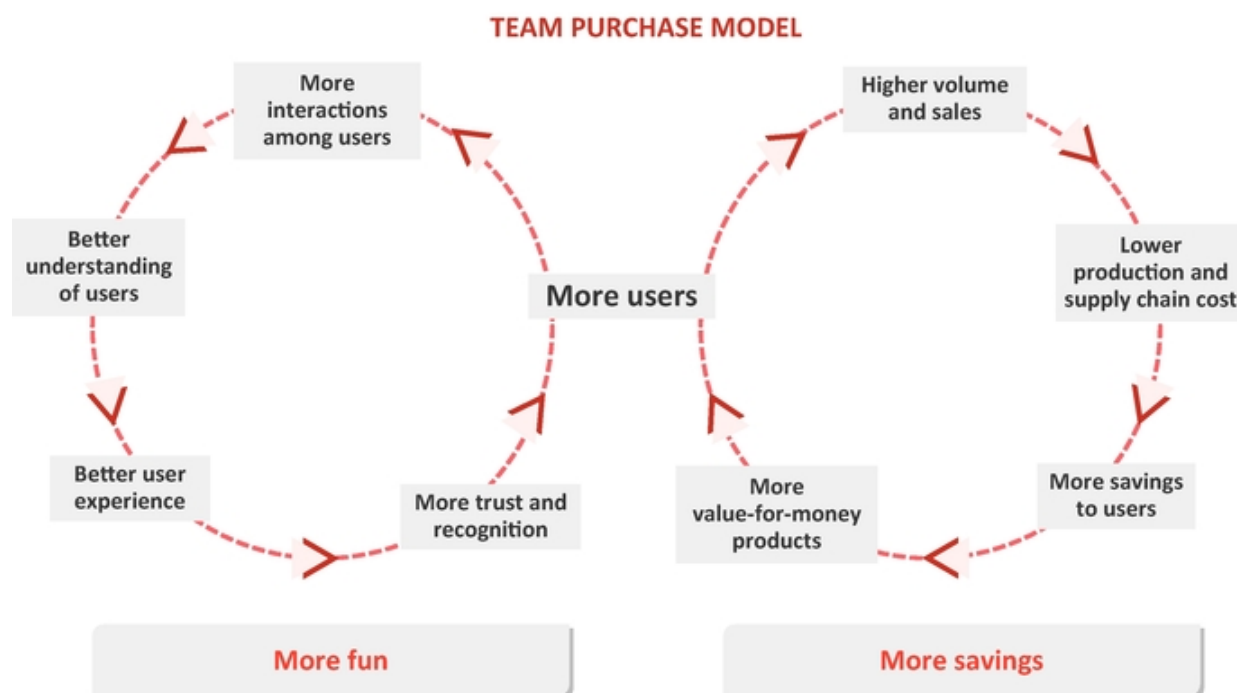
TEAM PURCHASE MODEL

More interactions among users

Better understanding of users

Better user experience

More trust and recognition

More users

Higher volume and sales

Lower production and supply chain cost

More savings to users

More value-for-money products

More fun

More savings